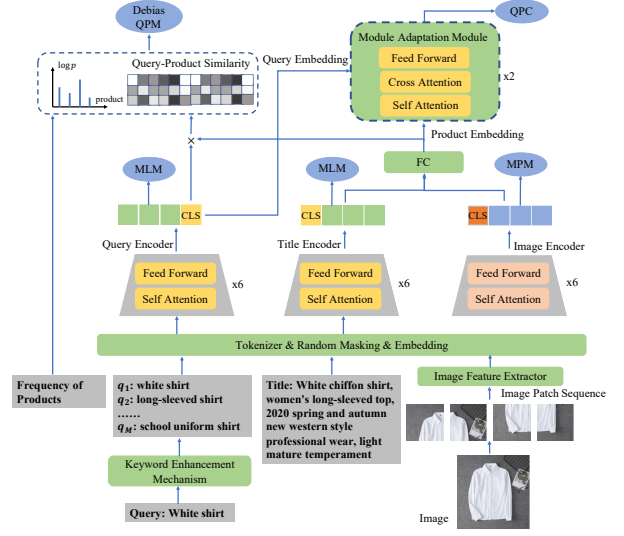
Debias QPM

QPC

Module Adaptation Module

Feed Forward

Cross Attention

Self Attention

x2

Query Embedding

$\log p$

product

Query-Product Similarity

Product Embedding

×

FC

MLM

MLM

MPM

CLS

CLS

CLS

Query Encoder

Title Encoder

Image Encoder

Feed Forward

Self Attention

x6

Feed Forward

Self Attention

x6

Feed Forward

Self Attention

x6

Tokenizer & Random Masking & Embedding

Frequency of Products

$q_1$: white shirt
$q_2$: long-sleeved shirt
……
$q_M$: school uniform shirt

Title: White chiffon shirt, women's long-sleeved top, 2020 spring and autumn new western style professional wear, light mature temperament

Image Feature Extractor

Image Patch Sequence

Keyword Enhancement Mechanism

Query: White shirt

Image